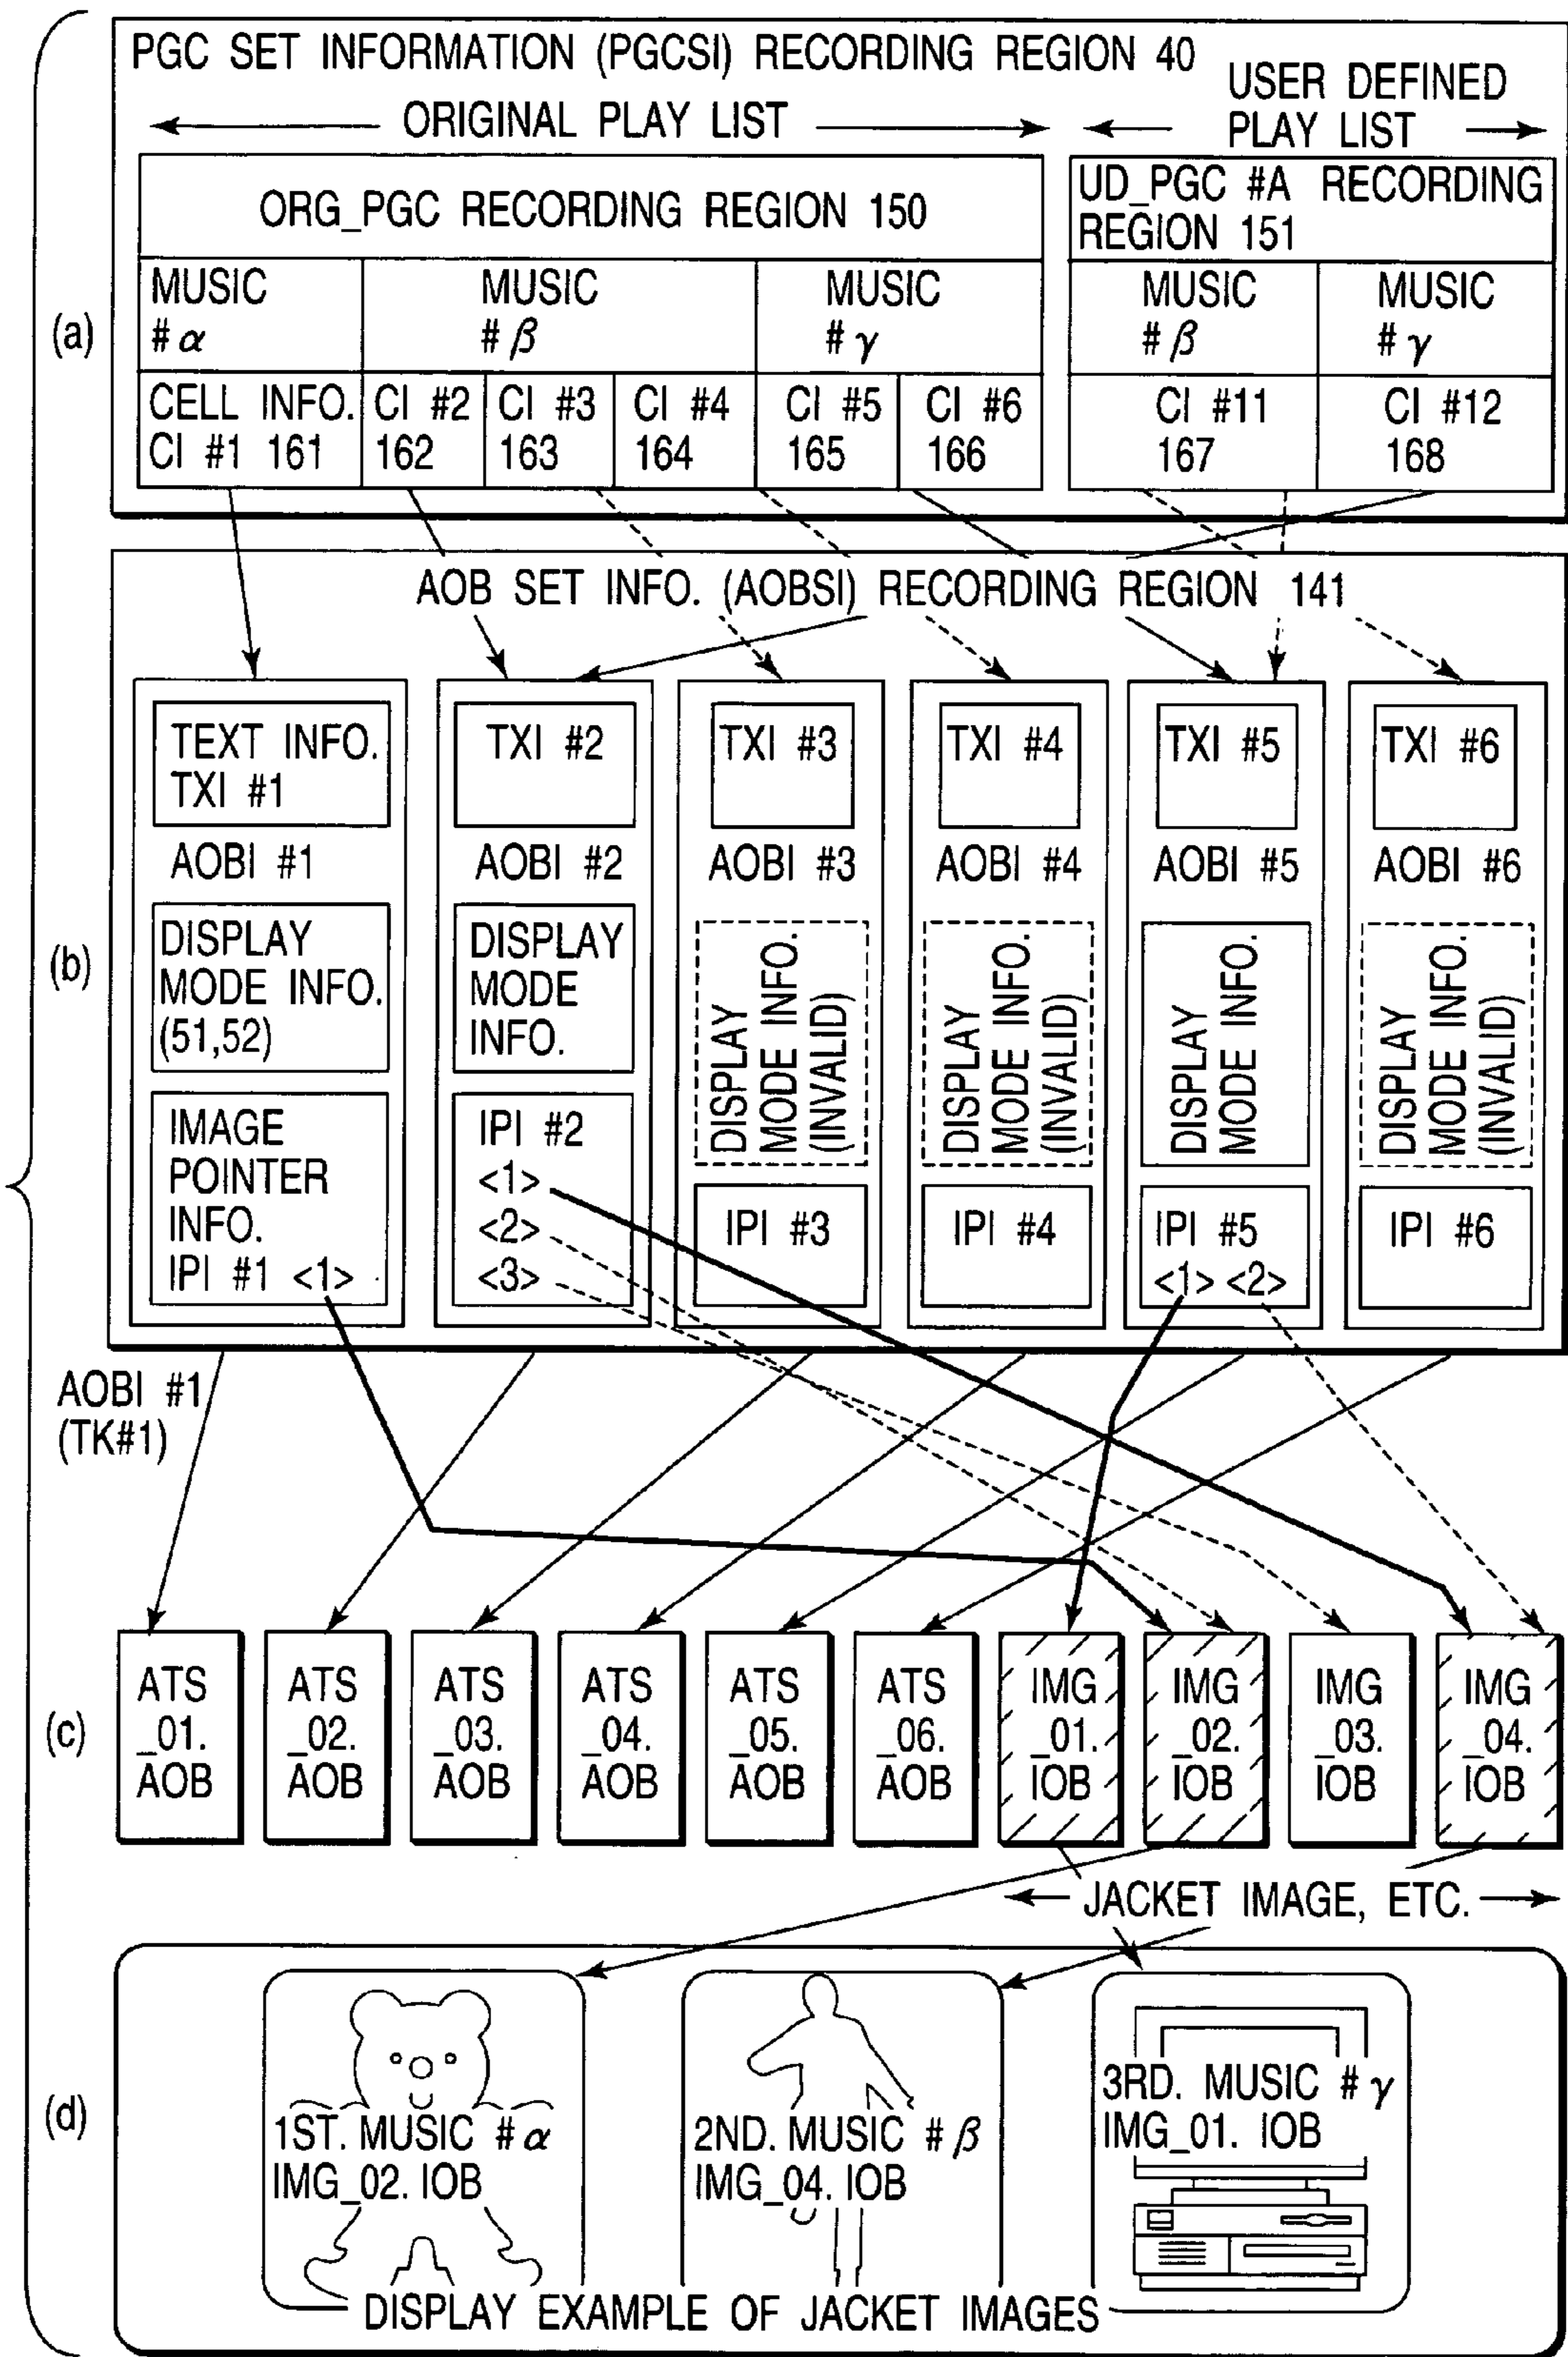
PGC SET INFORMATION (PGCSI) RECORDING REGION 40

ORIGINAL PLAY LIST

USER DEFINED PLAY LIST

ORG_PGC RECORDING REGION 150

UD_PGC #A RECORDING REGION 151

(a)

MUSIC # $\alpha$

MUSIC # $\beta$

MUSIC # $\gamma$

MUSIC # $\beta$

MUSIC # $\gamma$

CELL INFO. CI #1 161

CI #2 162

CI #3 163

CI #4 164

CI #5 165

CI #6 166

CI #11 167

CI #12 168

AOB SET INFO. (AOBSI) RECORDING REGION 141

(b)

TEXT INFO. TXI #1

AOBI #1

DISPLAY MODE INFO. (51,52)

IMAGE POINTER INFO. IPI #1 <1>

TXI #2

AOBI #2

DISPLAY MODE INFO.

IPI #2 <1> <2> <3>

TXI #3

AOBI #3

DISPLAY MODE INFO. (INVALID)

IPI #3

TXI #4

AOBI #4

DISPLAY MODE INFO. (INVALID)

IPI #4

TXI #5

AOBI #5

DISPLAY MODE INFO.

IPI #5 <1> <2>

TXI #6

AOBI #6

DISPLAY MODE INFO. (INVALID)

IPI #6

AOBI #1 (TK#1)

(c)

ATS _01. AOB

ATS _02. AOB

ATS _03. AOB

ATS _04. AOB

ATS _05. AOB

ATS _06. AOB

IMG _01. IOB

IMG _02. IOB

IMG _03. IOB

IMG _04. IOB

JACKET IMAGE, ETC.

(d)

1ST. MUSIC # $\alpha$ IMG_02. IOB

2ND. MUSIC # $\beta$ IMG_04. IOB

3RD. MUSIC # $\gamma$ IMG_01. IOB

DISPLAY EXAMPLE OF JACKET IMAGES